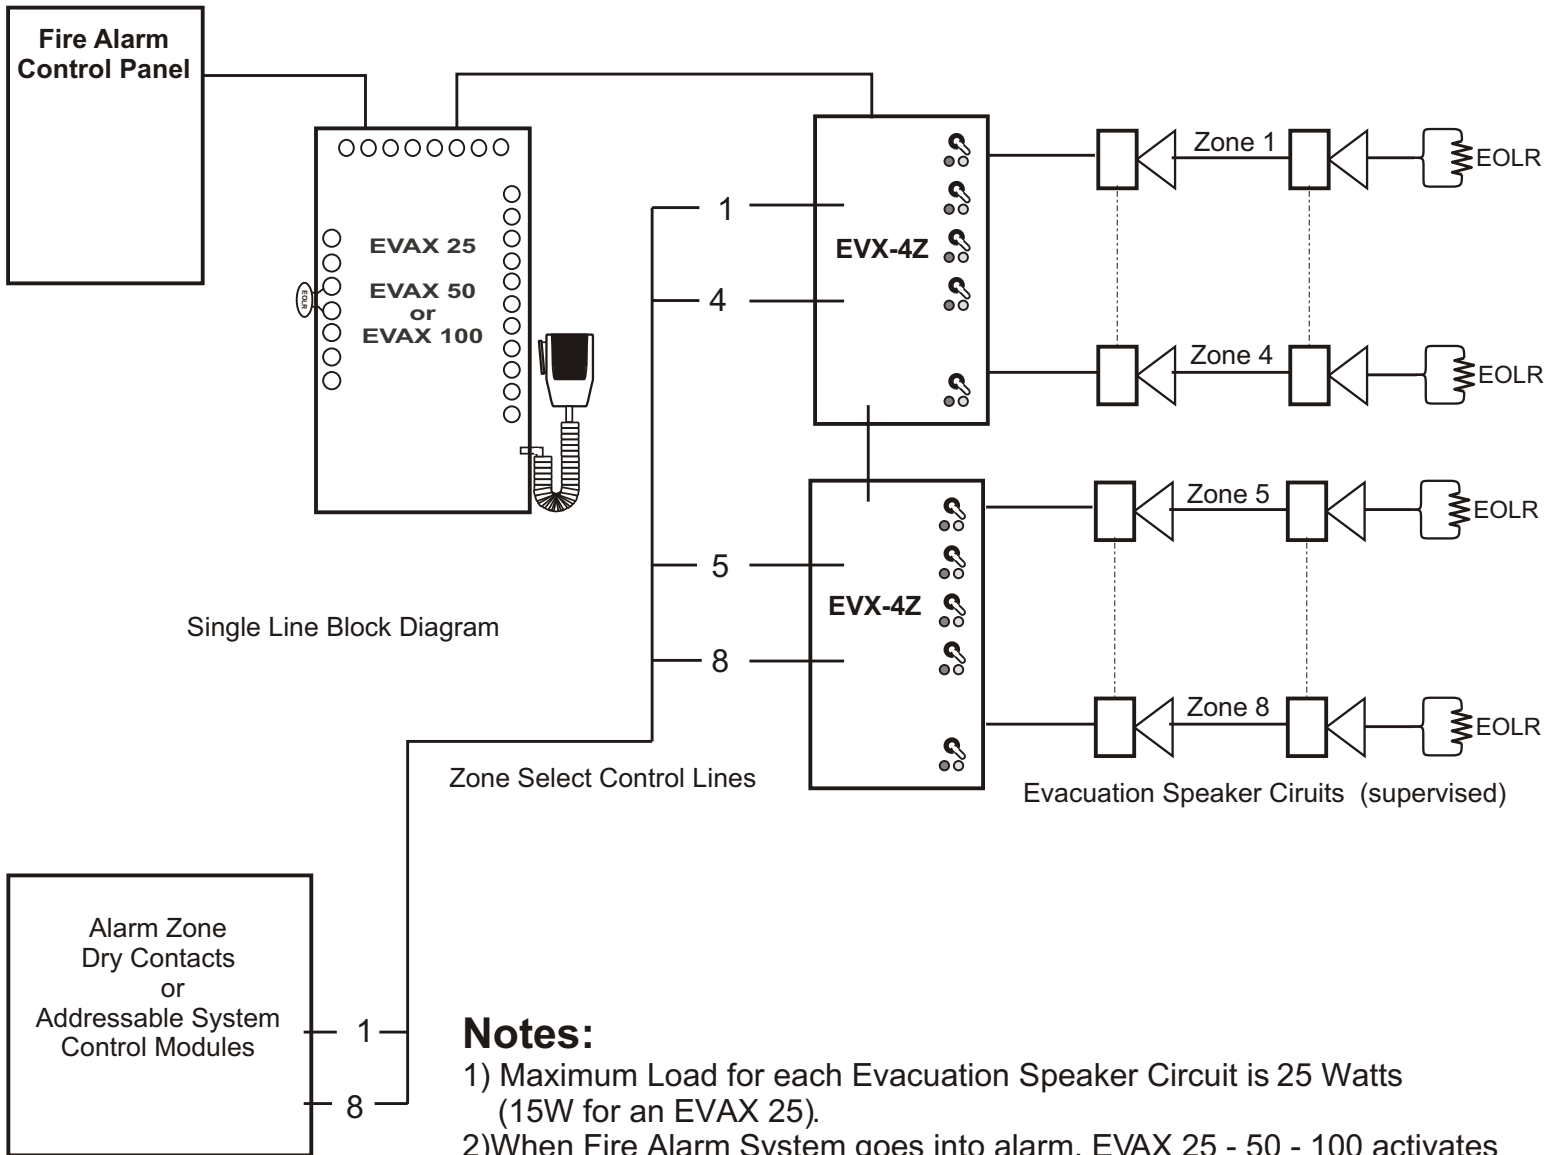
Fire Alarm Control Panel

EOLR

EVAX 25

EVAX 50 or EVAX 100

1

4

EVX-4Z

5

8

EVX-4Z

Zone 1

EOLR

Zone 4

EOLR

Zone 5

EOLR

Zone 8

EOLR

Single Line Block Diagram

Zone Select Control Lines

Evacuation Speaker Ciruits (supervised)

Alarm Zone
Dry Contacts
or
Addressable System
Control Modules

1

8

Notes:
1) Maximum Load for each Evacuation Speaker Circuit is 25 Watts (15W for an EVAX 25).
2)When Fire Alarm System goes into alarm, EVAX 25 - 50 - 100 activates